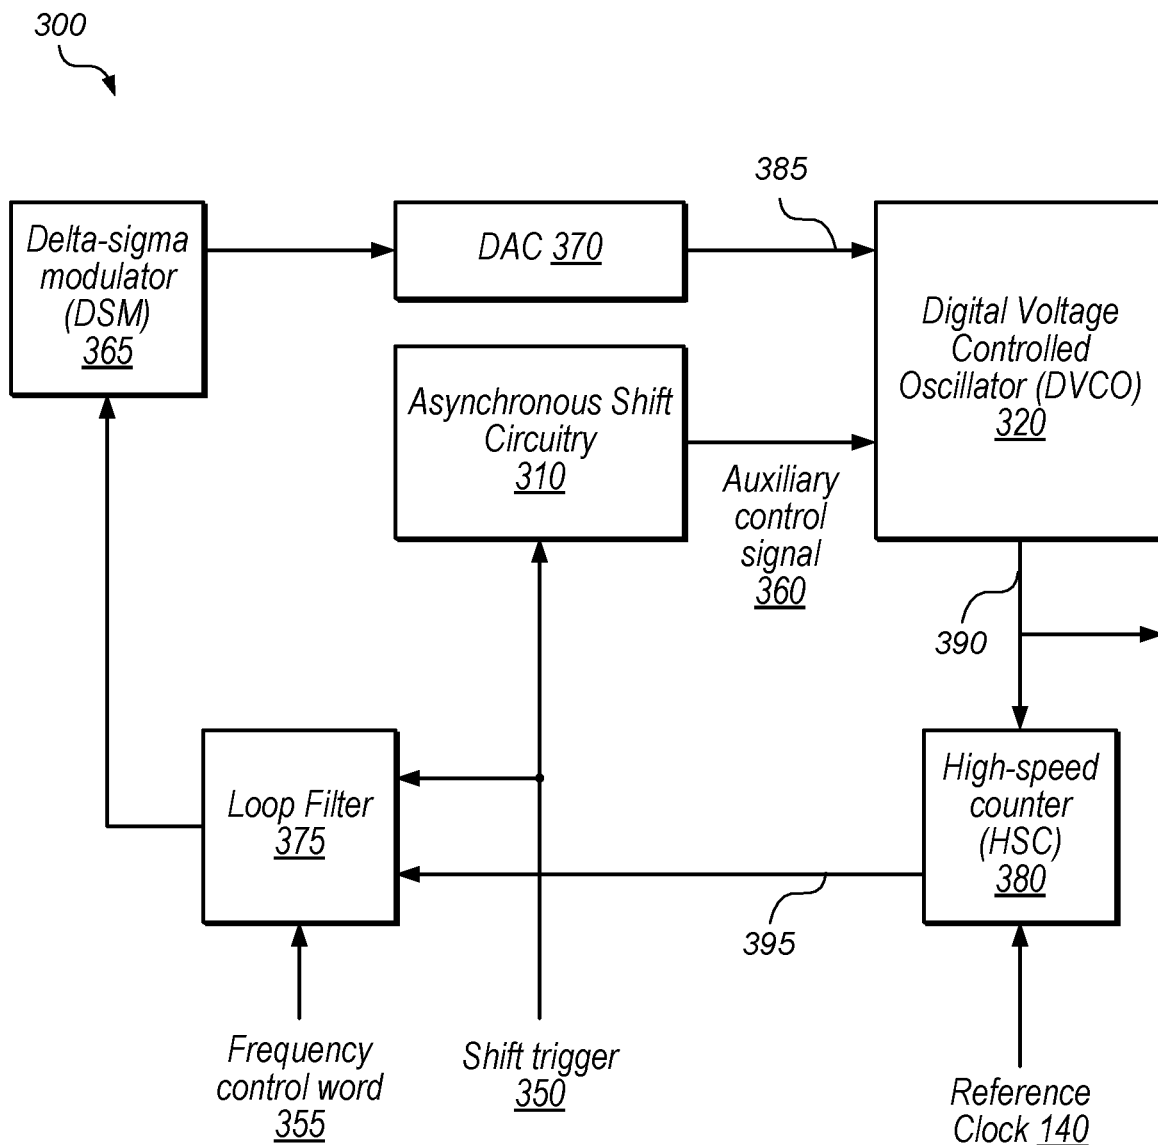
300

Delta-sigma modulator (DSM) 365

DAC 370

385

Digital Voltage Controlled Oscillator (DVCO) 320

Asynchronous Shift Circuitry 310

Auxiliary control signal 360

390

Loop Filter 375

High-speed counter (HSC) 380

395

Frequency control word 355

Shift trigger 350

Reference Clock 140